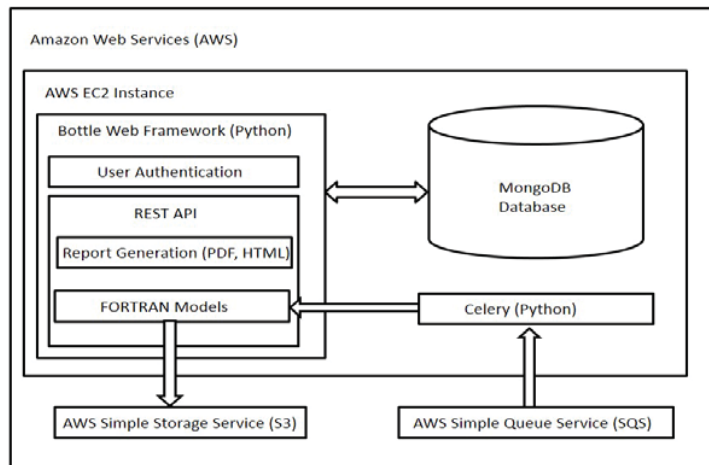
Amazon Web Services (AWS)

AWS EC2 Instance

Bottle Web Framework (Python)

User Authentication

REST API

Report Generation (PDF, HTML)

FORTRAN Models

MongoDB Database

Celery (Python)

AWS Simple Storage Service (S3)

AWS Simple Queue Service (SQS)